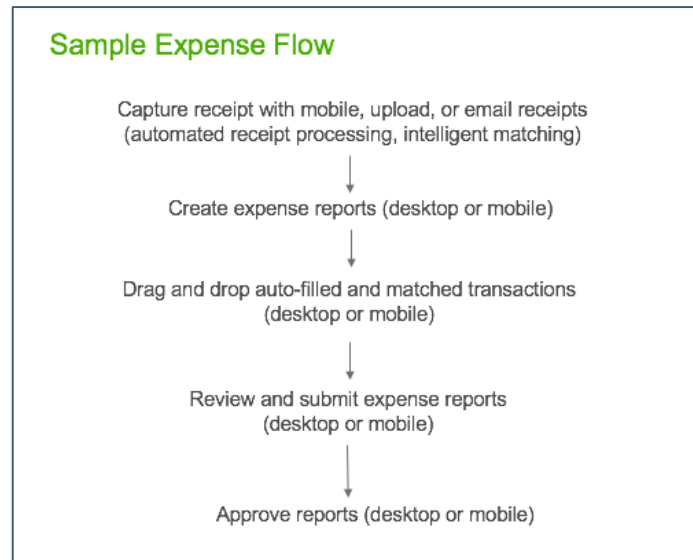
Sample Expense Flow

Capture receipt with mobile, upload, or email receipts
(automated receipt processing, intelligent matching)

Create expense reports (desktop or mobile)

Drag and drop auto-filled and matched transactions
(desktop or mobile)

Review and submit expense reports
(desktop or mobile)

Approve reports (desktop or mobile)